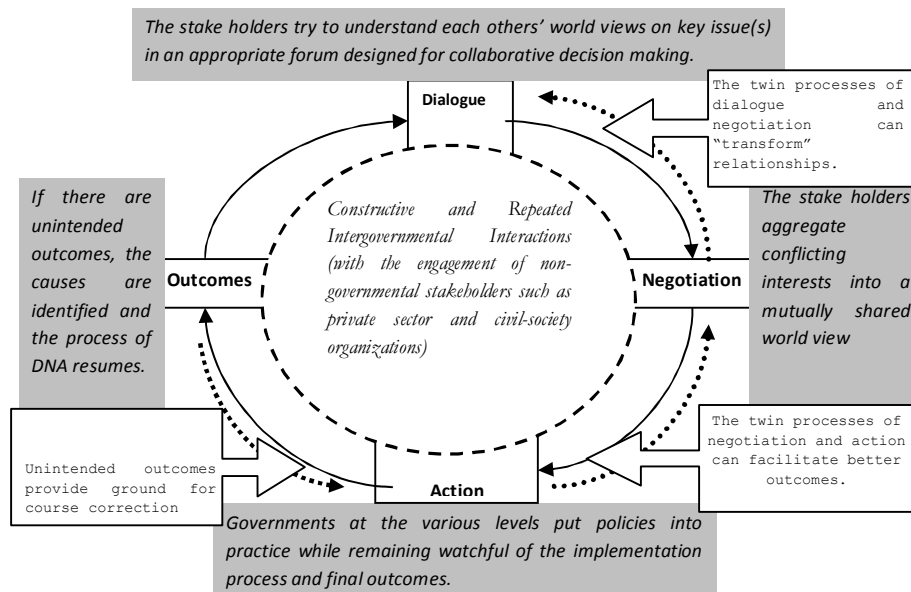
The stake holders try to understand each others' world views on key issue(s) in an appropriate forum designed for collaborative decision making.

Dialogue

The twin processes of dialogue and negotiation can "transform" relationships.

If there are unintended outcomes, the causes are identified and the process of DNA resumes.

Outcomes

Constructive and Repeated Intergovernmental Interactions (with the engagement of non-governmental stakeholders such as private sector and civil-society organizations)

Negotiation

The stake holders aggregate conflicting interests into a mutually shared world view

Unintended outcomes provide ground for course correction

The twin processes of negotiation and action can facilitate better outcomes.

Action

Governments at the various levels put policies into practice while remaining watchful of the implementation process and final outcomes.